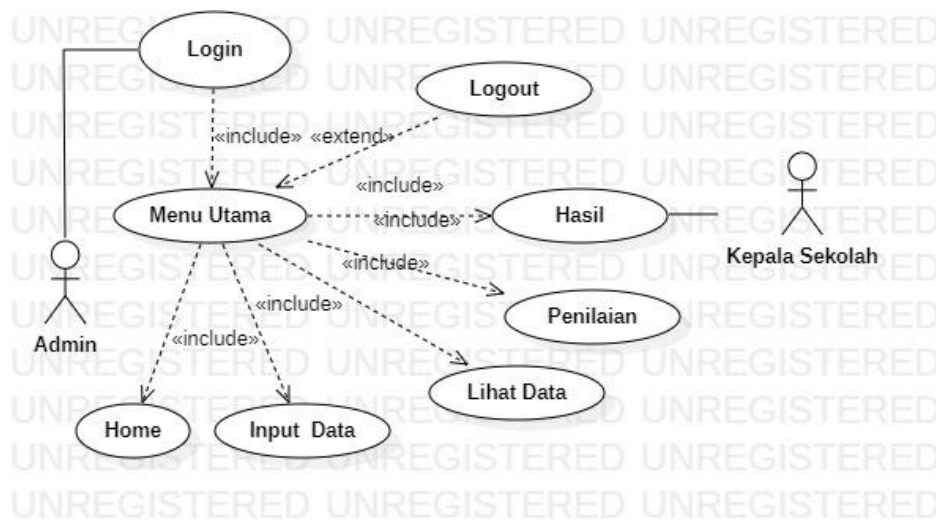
Login

Logout

«include» «extend»

«include»

Menu Utama

«include»

Hasil

Kepala Sekolah

«include»

«include»

Penilaian

«include»

Admin

Lihat Data

Home

Input Data

UNREGISTERED UNREGISTERED UNREGISTERED